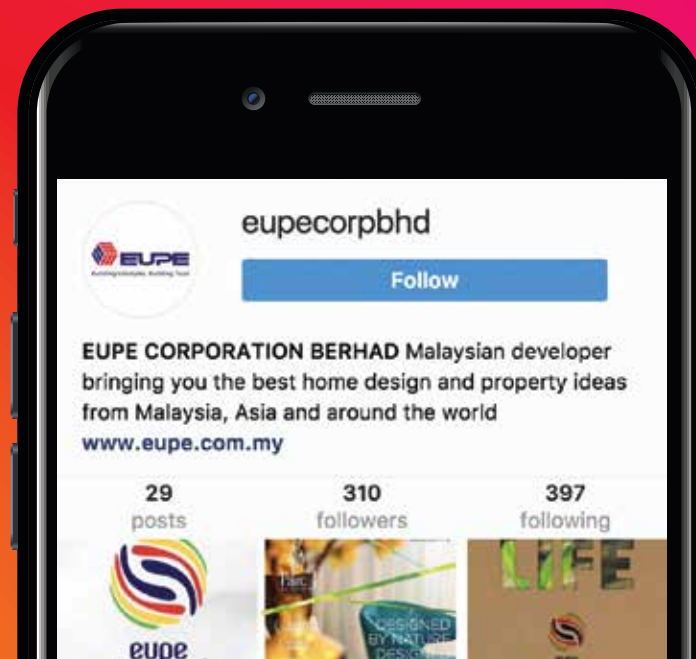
EUPE
Building Lifestyles, Building Trust

eupecorpbhd

Follow

EUPE CORPORATION BERHAD Malaysian developer bringing you the best home design and property ideas from Malaysia, Asia and around the world
www.eupe.com.my

29
posts

310
followers

397
following

eupe

DESIGNED BY NATURE DESIGN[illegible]

LIFE